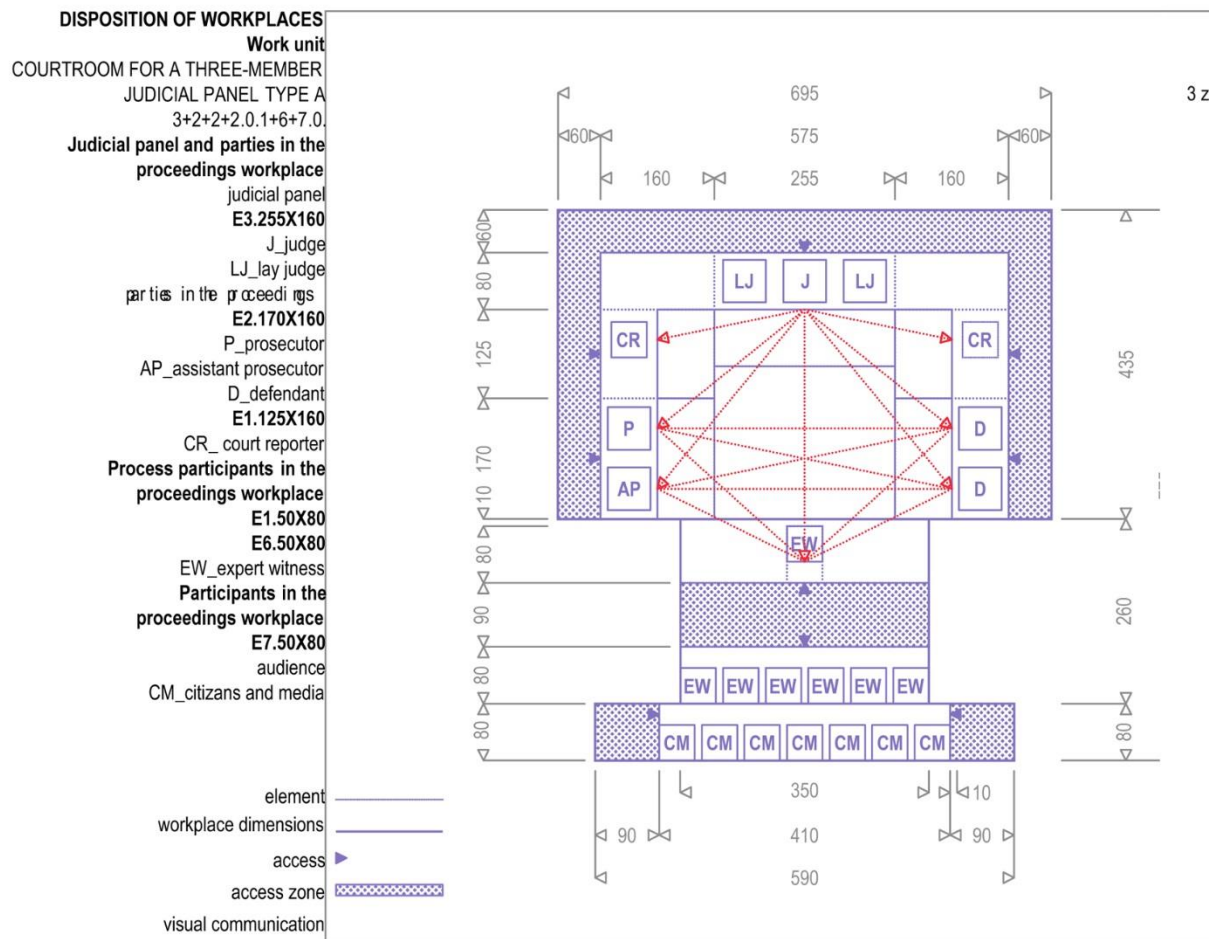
DISPOSITION OF WORKPLACES
Work unit
COURTROOM FOR A THREE-MEMBER JUDICIAL PANEL TYPE A
3+2+2+2.0.1+6+7.0.
Judicial panel and parties in the proceedings workplace
judicial panel
E3.255X160
J_judge
LJ_lay judge
parties in the proceedings
E2.170X160
P_prosecutor
AP_assistant prosecutor
D_defendant
E1.125X160
CR_ court reporter
Process participants in the proceedings workplace
E1.50X80
E6.50X80
EW_expert witness
Participants in the proceedings workplace
E7.50X80
audience
CM_citizans and media

element
workplace dimensions
access
access zone
visual communication

695
3 z
60
575
60
160
255
160
60
80
125
170
10
80
90
80
80
435
260
80
LJ
J
LJ
CR
CR
P
D
AP
D
EW
EW
EW
EW
EW
EW
EW
CM
CM
CM
CM
CM
CM
CM
350
10
90
410
90
590